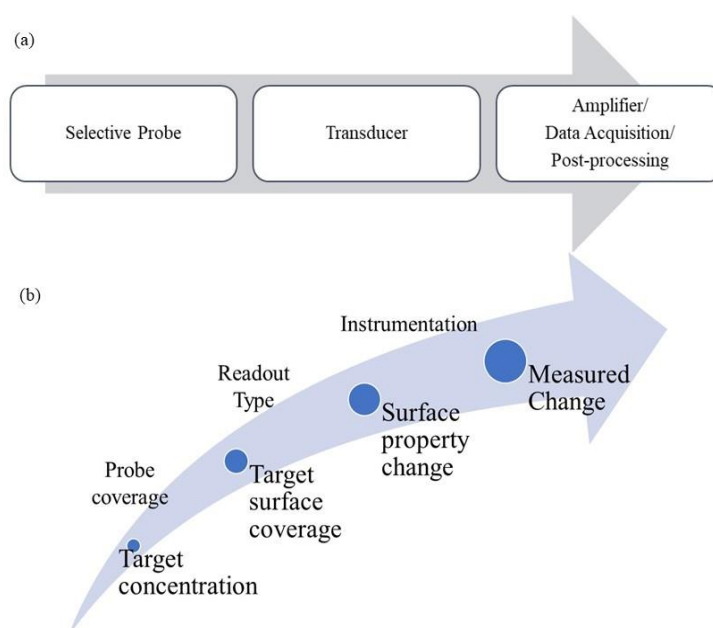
(a)

Selective Probe

Transducer

Amplifier/
Data Acquisition/
Post-processing

(b)

Instrumentation

Readout Type

Measured Change

Surface property change

Probe coverage

Target surface coverage

Target concentration